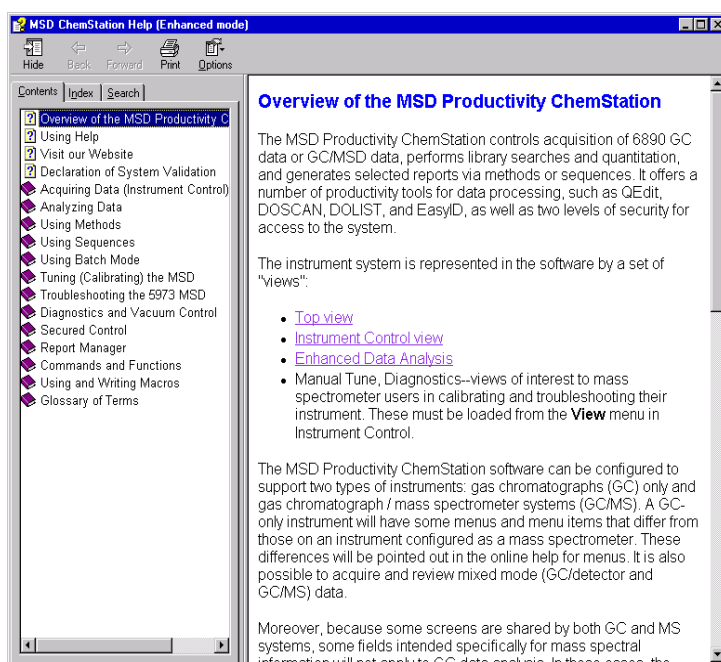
MSD ChemStation Help (Enhanced mode)

Hide Back Forward Print Options

Contents Index Search

Overview of the MSD Productivity C
Using Help
Visit our Website
Declaration of System Validation
Acquiring Data (Instrument Control)
Analyzing Data
Using Methods
Using Sequences
Using Batch Mode
Tuning (Calibrating) the MSD
Troubleshooting the 5973 MSD
Diagnostics and Vacuum Control
Secured Control
Report Manager
Commands and Functions
Using and Writing Macros
Glossary of Terms

Overview of the MSD Productivity ChemStation

The MSD Productivity ChemStation controls acquisition of 6890 GC data or GC/MSD data, performs library searches and quantitation, and generates selected reports via methods or sequences. It offers a number of productivity tools for data processing, such as QEdit, DOSCAN, DOLIST, and EasyID, as well as two levels of security for access to the system.

The instrument system is represented in the software by a set of "views":

- Top view
- Instrument Control view
- Enhanced Data Analysis
- Manual Tune, Diagnostics--views of interest to mass spectrometer users in calibrating and troubleshooting their instrument. These must be loaded from the View menu in Instrument Control.

The MSD Productivity ChemStation software can be configured to support two types of instruments: gas chromatographs (GC) only and gas chromatograph / mass spectrometer systems (GC/MS). A GC-only instrument will have some menus and menu items that differ from those on an instrument configured as a mass spectrometer. These differences will be pointed out in the online help for menus. It is also possible to acquire and review mixed mode (GC/detector and GC/MS) data.

Moreover, because some screens are shared by both GC and MS systems, some fields intended specifically for mass spectral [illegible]